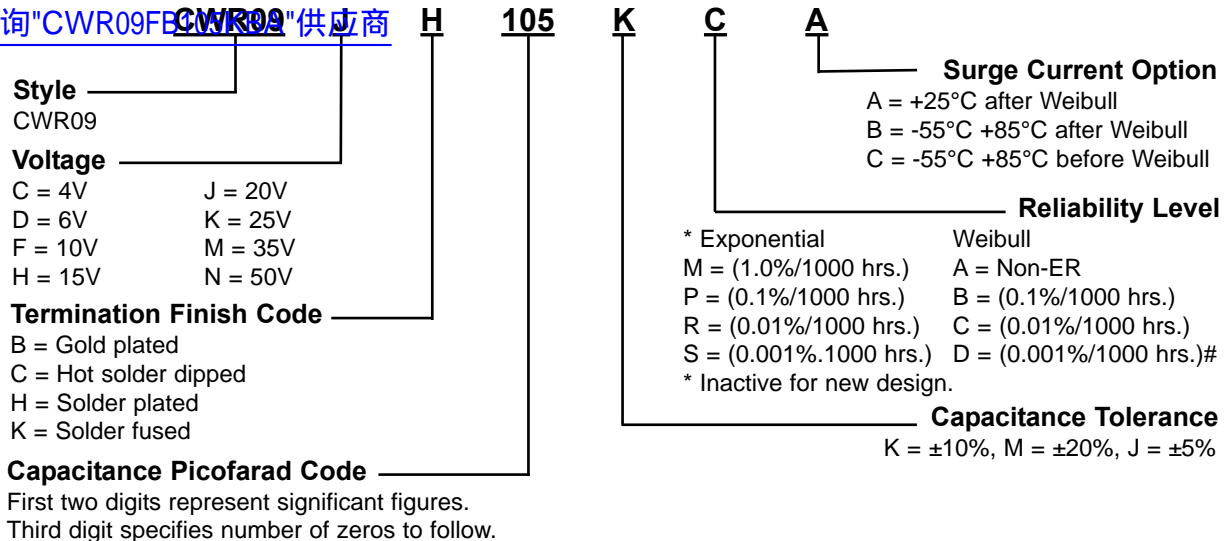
询"CWR09FB105KBA"供应商 CWR09 J H 105 K C A

Style
CWR09

Voltage
C = 4V J = 20V
D = 6V K = 25V
F = 10V M = 35V
H = 15V N = 50V

Termination Finish Code
B = Gold plated
C = Hot solder dipped
H = Solder plated
K = Solder fused

Capacitance Picofarad Code
First two digits represent significant figures.
Third digit specifies number of zeros to follow.

Surge Current Option
A = +25°C after Weibull
B = -55°C +85°C after Weibull
C = -55°C +85°C before Weibull

Reliability Level
* Exponential Weibull
M = (1.0%/1000 hrs.) A = Non-ER
P = (0.1%/1000 hrs.) B = (0.1%/1000 hrs.)
R = (0.01%/1000 hrs.) C = (0.01%/1000 hrs.)
S = (0.001%.1000 hrs.) D = (0.001%/1000 hrs.)#
* Inactive for new design.

Capacitance Tolerance
K = ±10%, M = ±20%, J = ±5%